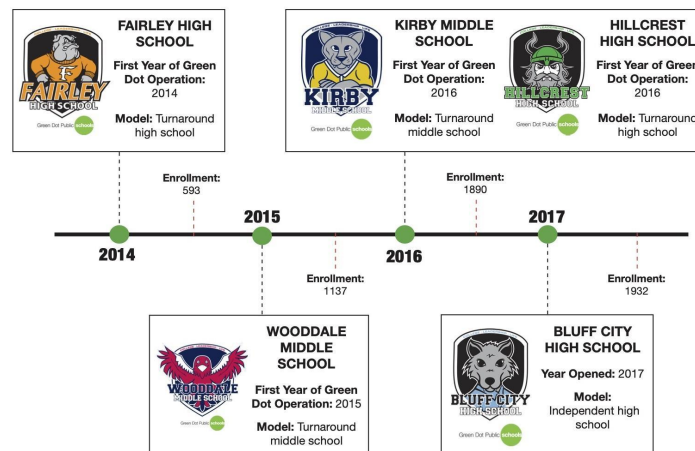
FAIRLEY HIGH SCHOOL

FAIRLEY HIGH SCHOOL

Green Dot Public schools

First Year of Green Dot Operation: 2014

Model: Turnaround high school

KIRBY MIDDLE SCHOOL

KIRBY MIDDLE SCHOOL

Green Dot Public schools

First Year of Green Dot Operation: 2016

Model: Turnaround middle school

HILLCREST HIGH SCHOOL

HILLCREST HIGH SCHOOL

Green Dot Public schools

First Year of Green Dot Operation: 2016

Model: Turnaround high school

Enrollment: 593

Enrollment: 1890

2014

2015

2016

2017

Enrollment: 1137

Enrollment: 1932

WOODDALE MIDDLE SCHOOL

WOODDALE MIDDLE SCHOOL

Green Dot Public schools

First Year of Green Dot Operation: 2015

Model: Turnaround middle school

BLUFF CITY HIGH SCHOOL

BLUFF CITY HIGH SCHOOL

Green Dot Public schools

Year Opened: 2017

Model: Independent high school